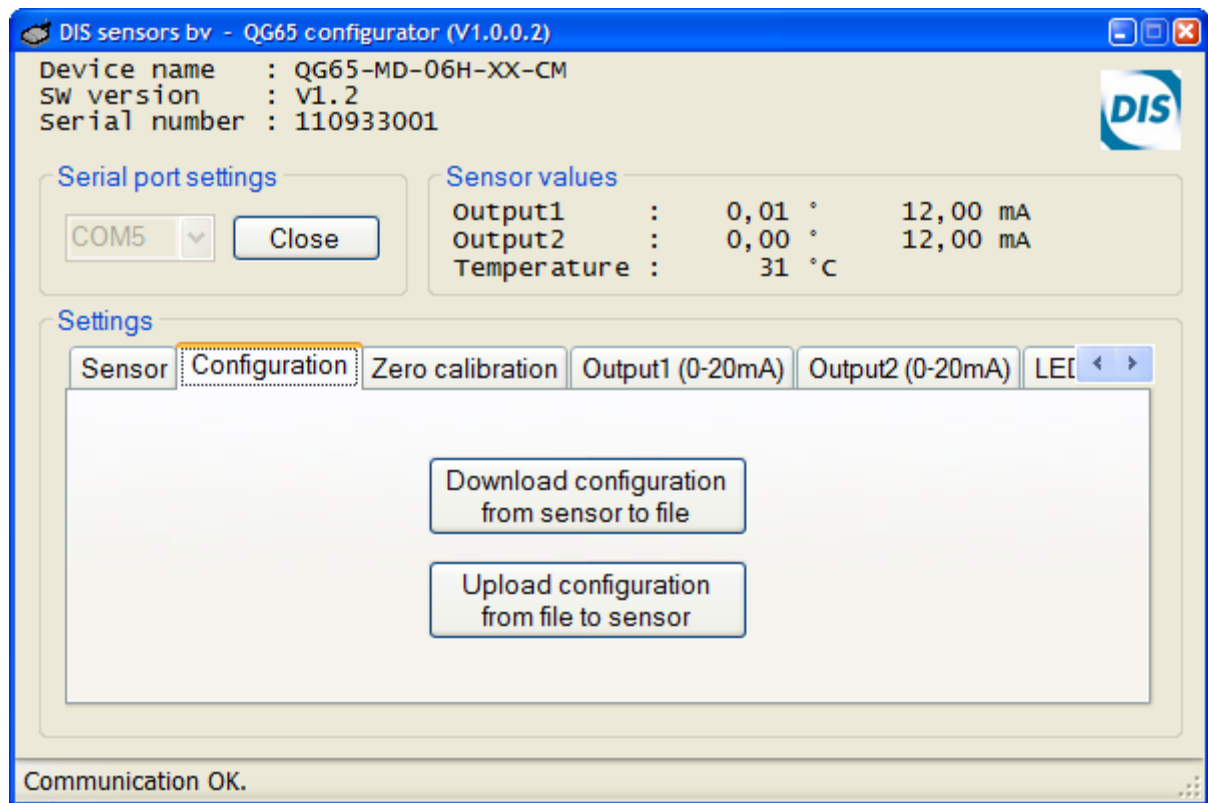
DIS sensors bv - QG65 configurator (V1.0.0.2)

Device name : QG65-MD-06H-XX-CM
SW version : V1.2
Serial number : 110933001

DIS

Serial port settings
COM5
Close

Sensor values
| Output1 | : | 0,01 ° | 12,00 mA |
|---|---|---|---|
| Output2 | : | 0,00 ° | 12,00 mA |
| Temperature | : | 31 °C | |

Settings
Sensor | Configuration | Zero calibration | Output1 (0-20mA) | Output2 (0-20mA) | LE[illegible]

Download configuration from sensor to file

Upload configuration from file to sensor

Communication OK.